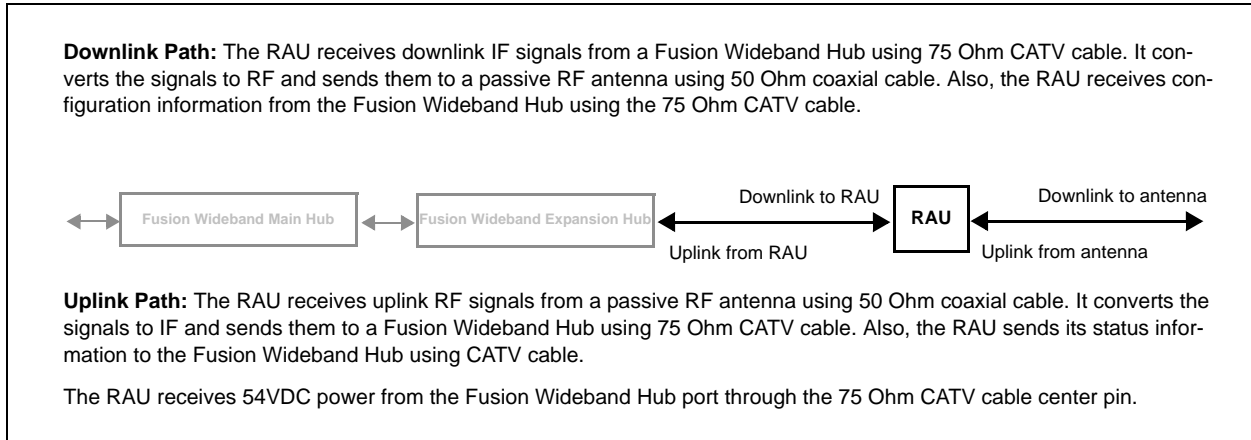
**Downlink Path:** The RAU receives downlink IF signals from a Fusion Wideband Hub using 75 Ohm CATV cable. It converts the signals to RF and sends them to a passive RF antenna using 50 Ohm coaxial cable. Also, the RAU receives configuration information from the Fusion Wideband Hub using the 75 Ohm CATV cable.

Fusion Wideband Main Hub

Fusion Wideband Expansion Hub

Downlink to RAU

Uplink from RAU

RAU

Downlink to antenna

Uplink from antenna

**Uplink Path:** The RAU receives uplink RF signals from a passive RF antenna using 50 Ohm coaxial cable. It converts the signals to IF and sends them to a Fusion Wideband Hub using 75 Ohm CATV cable. Also, the RAU sends its status information to the Fusion Wideband Hub using CATV cable.

The RAU receives 54VDC power from the Fusion Wideband Hub port through the 75 Ohm CATV cable center pin.